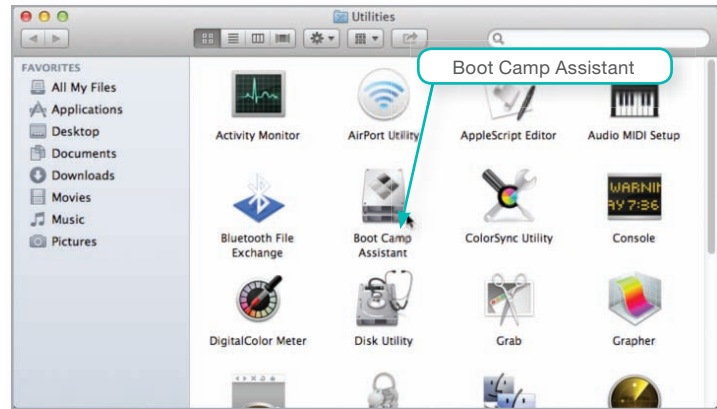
Utilities

FAVORITES
All My Files
Applications
Desktop
Documents
Downloads
Movies
Music
Pictures

Boot Camp Assistant

Activity Monitor
AirPort Utility
AppleScript Editor
Audio MIDI Setup

WARNIN
AY 7:36

Bluetooth File Exchange
Boot Camp Assistant
ColorSync Utility
Console

DigitalColor Meter
Disk Utility
Grab
Grapher